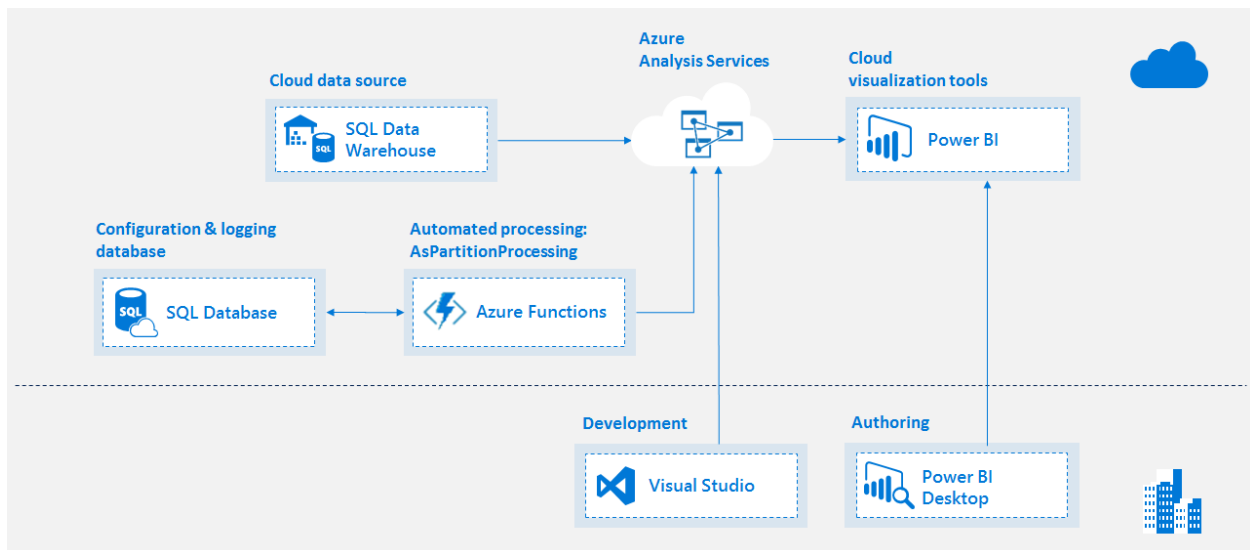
Azure
Analysis Services

Cloud
visualization tools

Cloud data source

SQL Data
Warehouse

SQL

Power BI

Configuration & logging
database

Automated processing:
AsPartitionProcessing

SQL

SQL Database

Azure Functions

Development

Authoring

Visual Studio

Power BI
Desktop